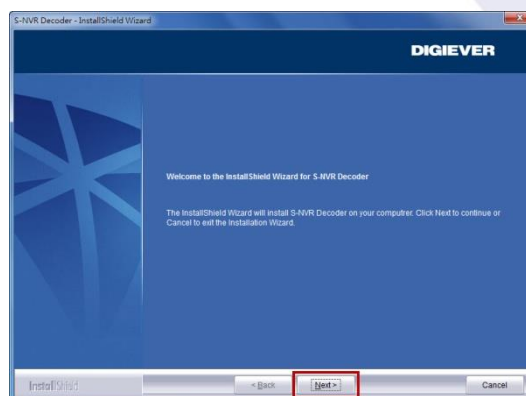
S-NVR Decoder - InstallShield Wizard

DIGIEVER

Welcome to the InstallShield Wizard for S-NVR Decoder

The InstallShield Wizard will install S-NVR Decoder on your computer. Click Next to continue or Cancel to exit the Installation Wizard.

InstallShield

< Back

Next >

Cancel